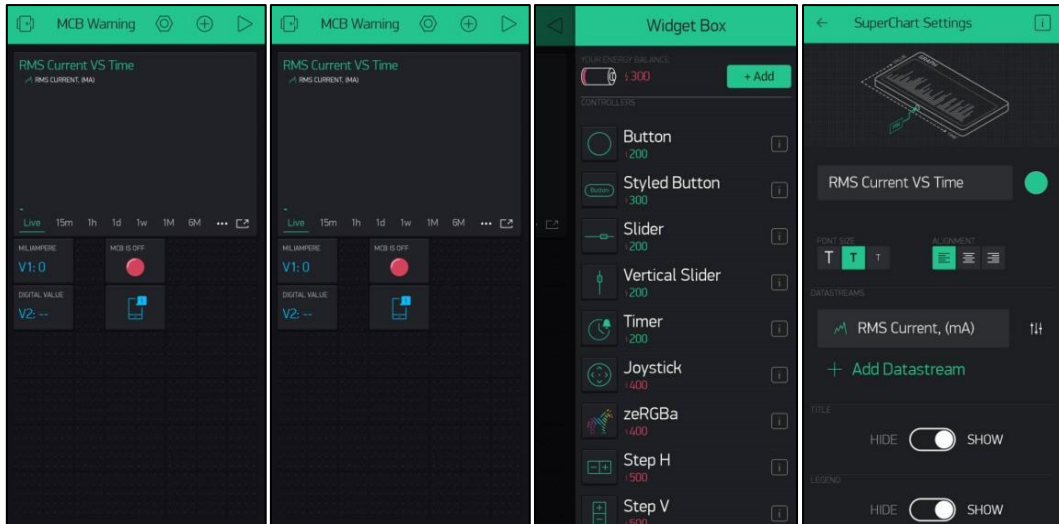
MCB Warning

RMS Current VS Time
RMS CURRENT, (MA)

Live 15m 1h 1d 1w 1M 6M ...

MILIAMPERE
V1: 0

MCB IS OFF

DIGITAL VALUE
V2: --

MCB Warning

RMS Current VS Time
RMS CURRENT, (MA)

Live 15m 1h 1d 1w 1M 6M ...

MILIAMPERE
V1: 0

MCB IS OFF

DIGITAL VALUE
V2: --

Widget Box

YOUR ENERGY BALANCE
300
+ Add

CONTROLLERS

Button
200

Styled Button
300

Slider
200

Vertical Slider
200

Timer
200

Joystick
400

zeRGBa
400

Step H
500

Step V
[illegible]

SuperChart Settings

RMS Current VS Time

FONT SIZE
T T T

ALIGNMENT

DATASTREAMS

RMS Current, (mA)

+ Add Datastream

TITLE
HIDE SHOW

LEGEND
HIDE SHOW